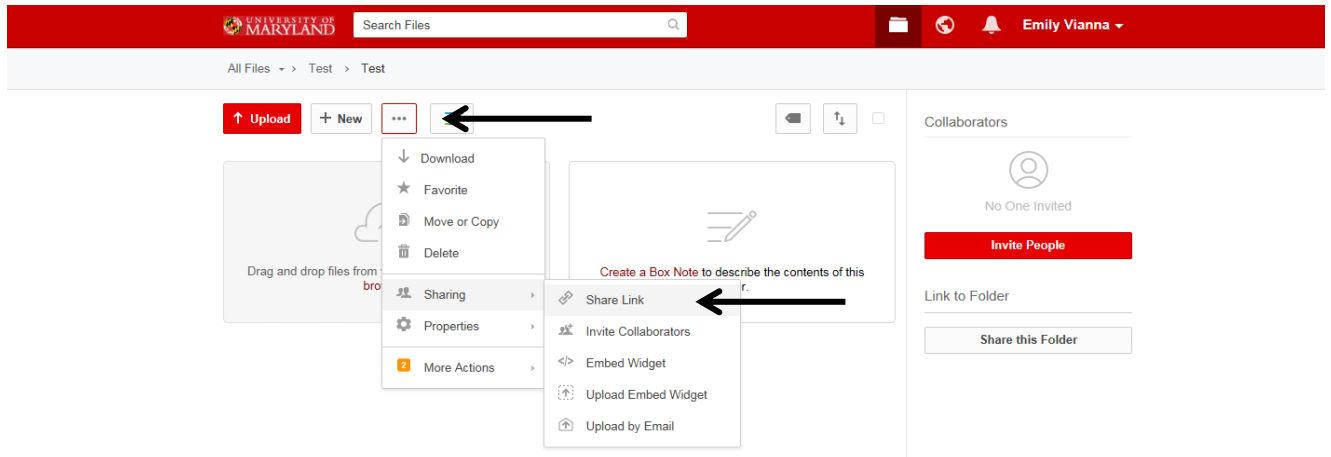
UNIVERSITY OF MARYLAND

Search Files

Emily Vianna

All Files › Test › Test

Upload

New

•••

Download

Favorite

Move or Copy

Delete

Sharing

Properties

More Actions

Share Link

Invite Collaborators

Embed Widget

Upload Embed Widget

Upload by Email

Drag and drop files from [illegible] bro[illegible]

Create a Box Note to describe the contents of this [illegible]r.

Collaborators

No One Invited

Invite People

Link to Folder

Share this Folder